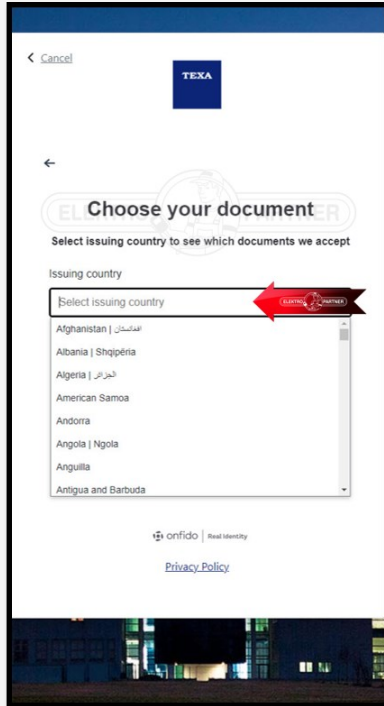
< Cancel

TEXA

←

Choose your document

Select issuing country to see which documents we accept

Issuing country

Select issuing country

ELEKTRO PARTNER

Afghanistan | افغانستان

Albania | Shqipëria

Algeria | الجزائر

American Samoa

Andorra

Angola | Ngola

Anguilla

Antigua and Barbuda

onfido | Real Identity

Privacy Policy